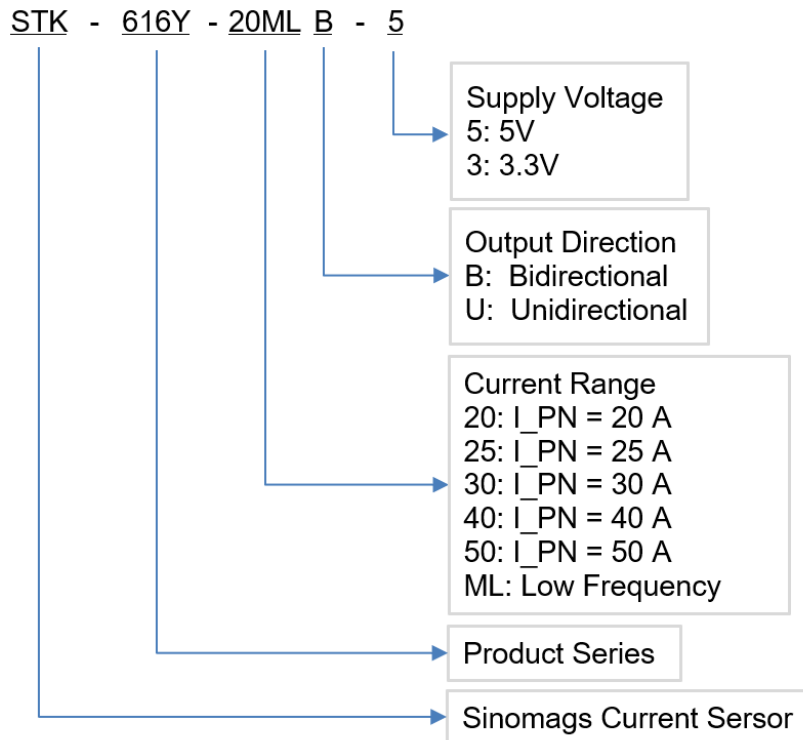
STK - 616Y - 20ML B - 5

Supply Voltage
5: 5V
3: 3.3V

Output Direction
B: Bidirectional
U: Unidirectional

Current Range
20: I_PN = 20 A
25: I_PN = 25 A
30: I_PN = 30 A
40: I_PN = 40 A
50: I_PN = 50 A
ML: Low Frequency

Product Series

Sinomags Current Sersor